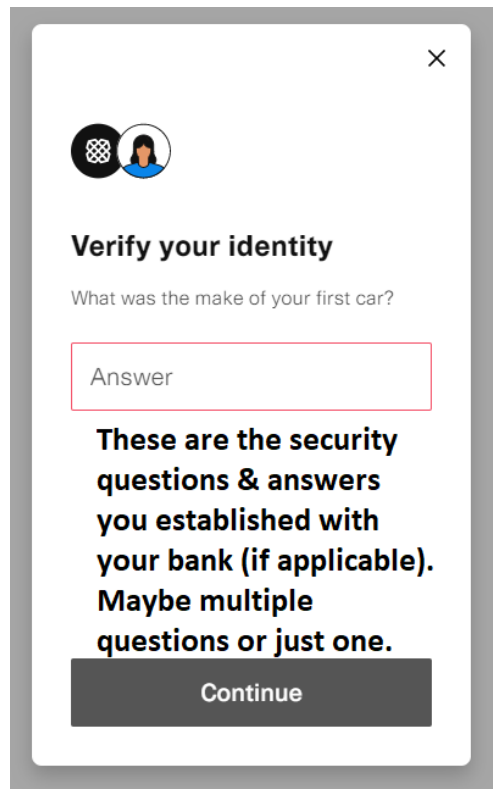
×

Verify your identity

What was the make of your first car?

Answer

These are the security questions & answers you established with your bank (if applicable). Maybe multiple questions or just one.

Continue